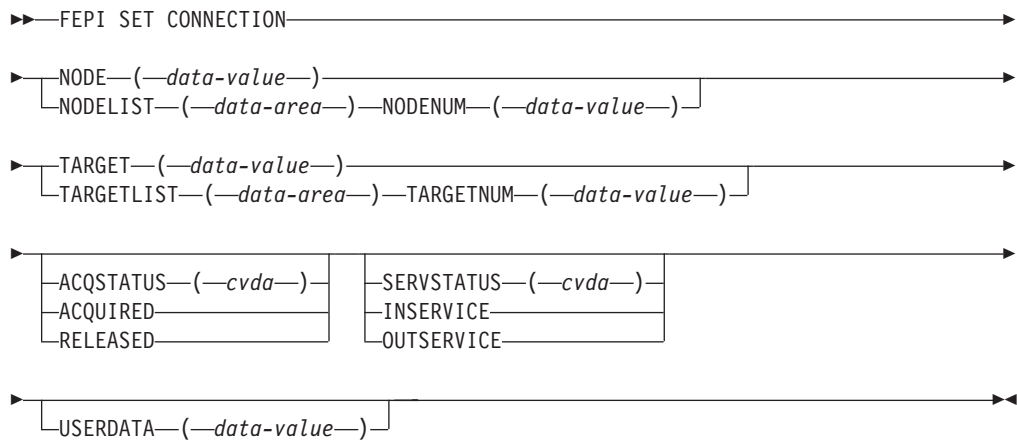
FEPI SET CONNECTION

NODE (data-value)
NODELIST (data-area) NODENUM (data-value)

TARGET (data-value)
TARGETLIST (data-area) TARGETNUM (data-value)

ACQSTATUS (cvda)
ACQUIRED
RELEASED

SERVSTATUS (cvda)
INSERVICE
OUTSERVICE

USERDATA (data-value)